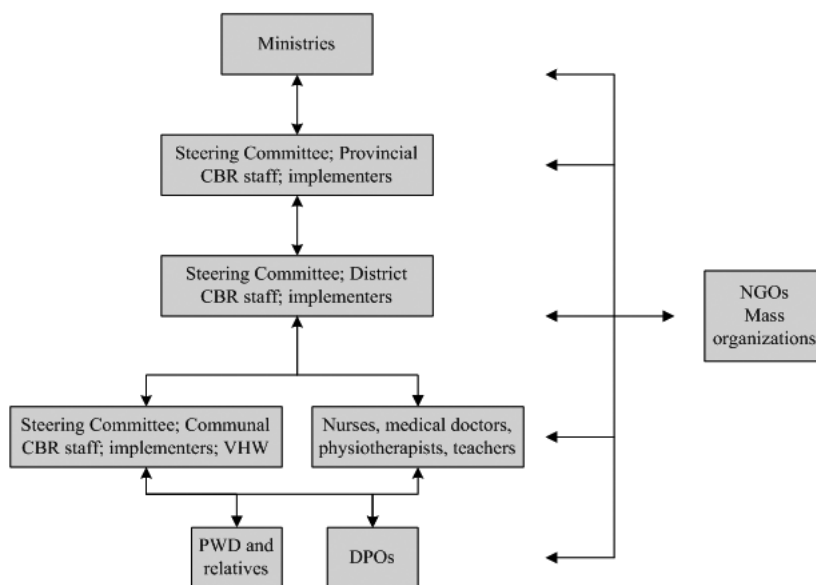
Ministries

Steering Committee; Provincial CBR staff; implementers

Steering Committee; District CBR staff; implementers

NGOs
Mass organizations

Steering Committee; Communal CBR staff; implementers; VHW

Nurses, medical doctors, physiotherapists, teachers

PWD and relatives

DPOs